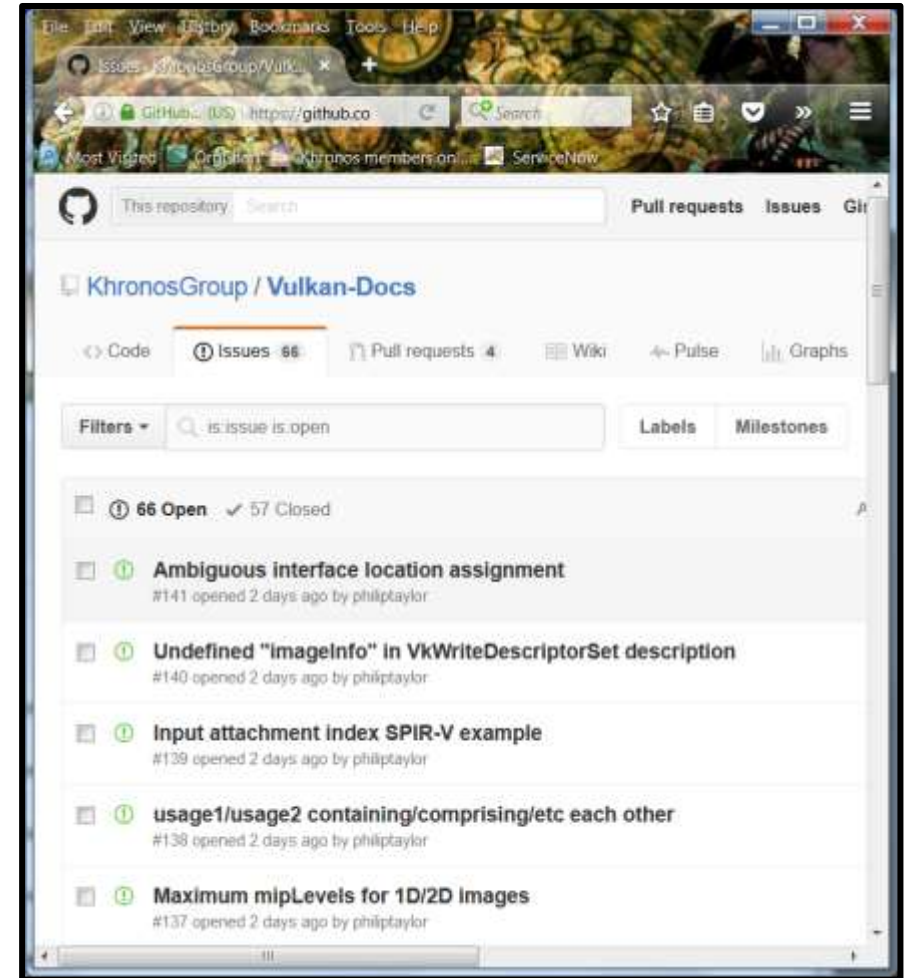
File Edit View History Bookmarks Tools Help

Issues · KhronosGroup/Vulk... ×

GitHub... (US) https://github.co

Search

Most Visited Getting Started Khronos members on... ServiceNow

This repository Search

Pull requests Issues Gi

KhronosGroup / Vulkan-Docs

<> Code

Issues 66

Pull requests 4

Wiki

Pulse

Graphs

Filters ▾

is:issue is:open

Labels

Milestones

66 Open ✓ 57 Closed

Ambiguous interface location assignment
#141 opened 2 days ago by philiptaylor

Undefined "imageInfo" in VkWriteDescriptorSet description
#140 opened 2 days ago by philiptaylor

Input attachment index SPIR-V example
#139 opened 2 days ago by philiptaylor

usage1/usage2 containing/comprising/etc each other
#138 opened 2 days ago by philiptaylor

Maximum mipLevels for 1D/2D images
#137 opened 2 days ago by philiptaylor